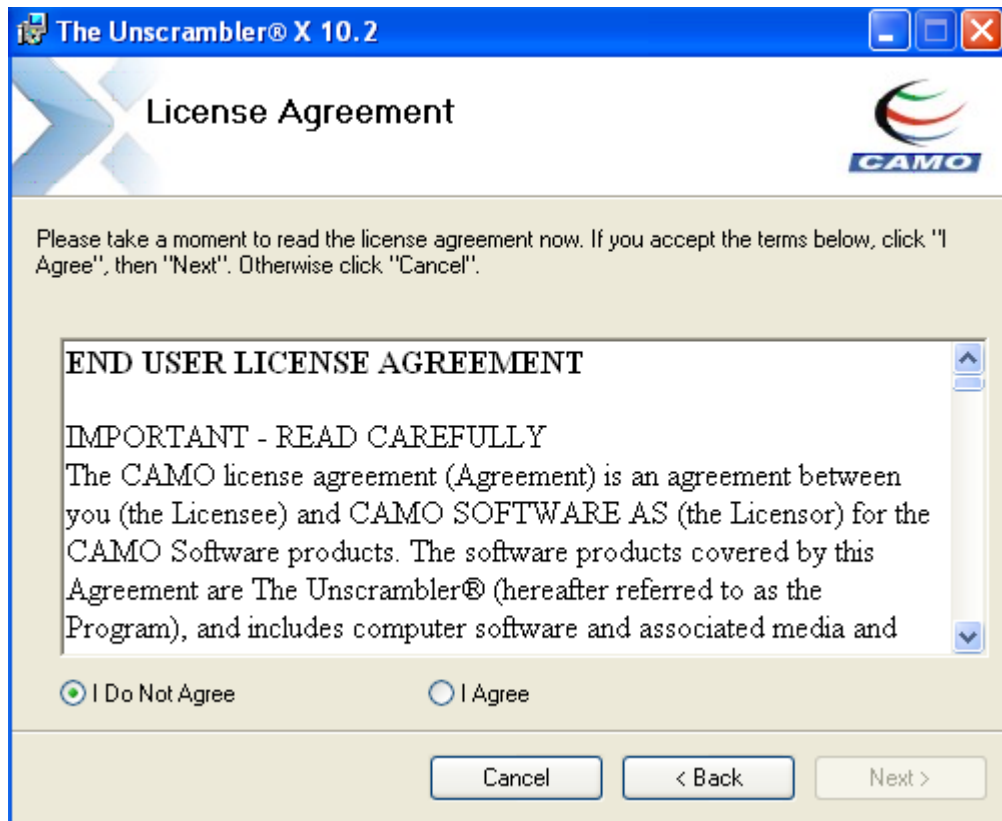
The Unscrambler® X 10.2

License Agreement

CAMO

Please take a moment to read the license agreement now. If you accept the terms below, click "I Agree", then "Next". Otherwise click "Cancel".

END USER LICENSE AGREEMENT

IMPORTANT - READ CAREFULLY
The CAMO license agreement (Agreement) is an agreement between you (the Licensee) and CAMO SOFTWARE AS (the Licensor) for the CAMO Software products. The software products covered by this Agreement are The Unscrambler® (hereafter referred to as the Program), and includes computer software and associated media and

I Do Not Agree

I Agree

Cancel

< Back

Next >